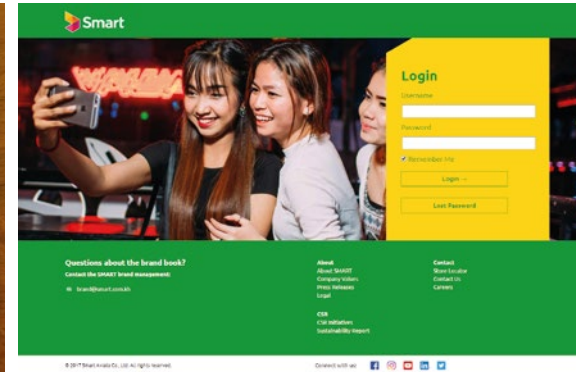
Smart

Login
Username
Password
Remember Me
Login →
Lost Password

Questions about the brand book?
Contact the SMART brand management:
brand@smart.com.kh

About
About SMART
Company Values
Press Releases
Legal

CSR
CSR Initiatives
Sustainability Report

Contact
Store Locator
Contact Us
Careers

© 2017 Smart Axiata Co., Ltd. All rights reserved.
Connect with us: